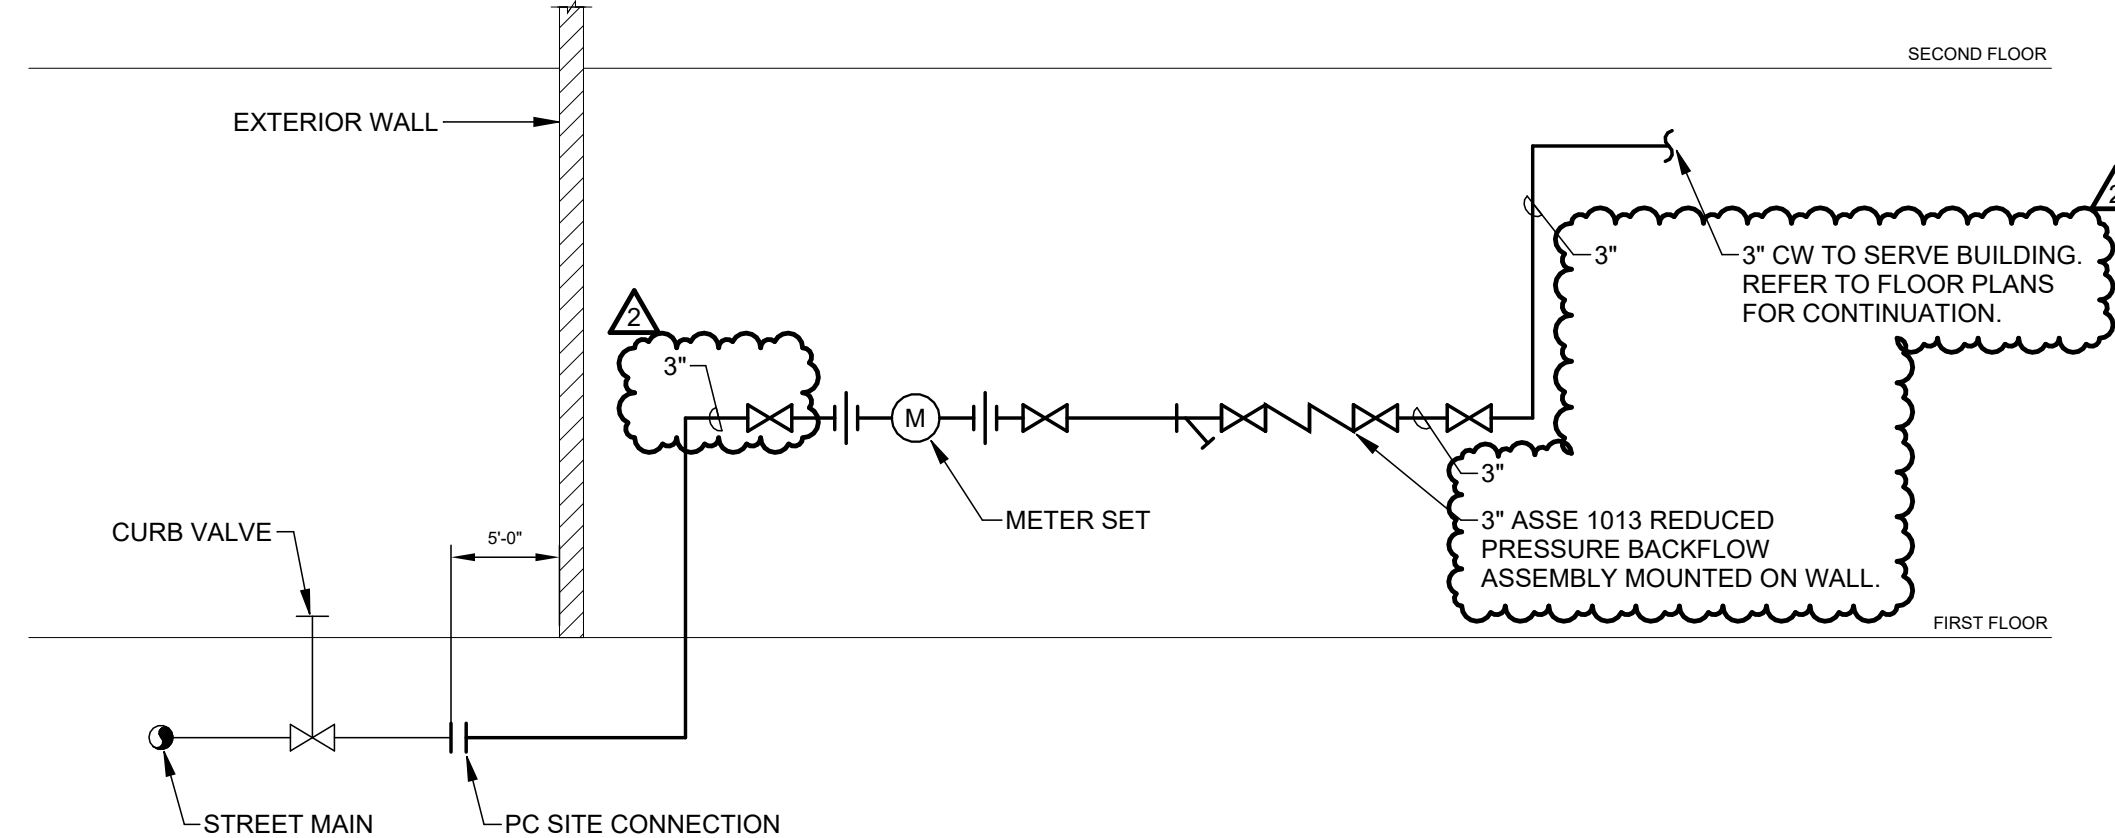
SECOND FLOOR

EXTERIOR WALL

3" CW TO SERVE BUILDING. REFER TO FLOOR PLANS FOR CONTINUATION.

3"

2

2

3"

M

METER SET

3"

3" ASSE 1013 REDUCED PRESSURE BACKFLOW ASSEMBLY MOUNTED ON WALL.

CURB VALVE

5'-0"

FIRST FLOOR

STREET MAIN

PC SITE CONNECTION